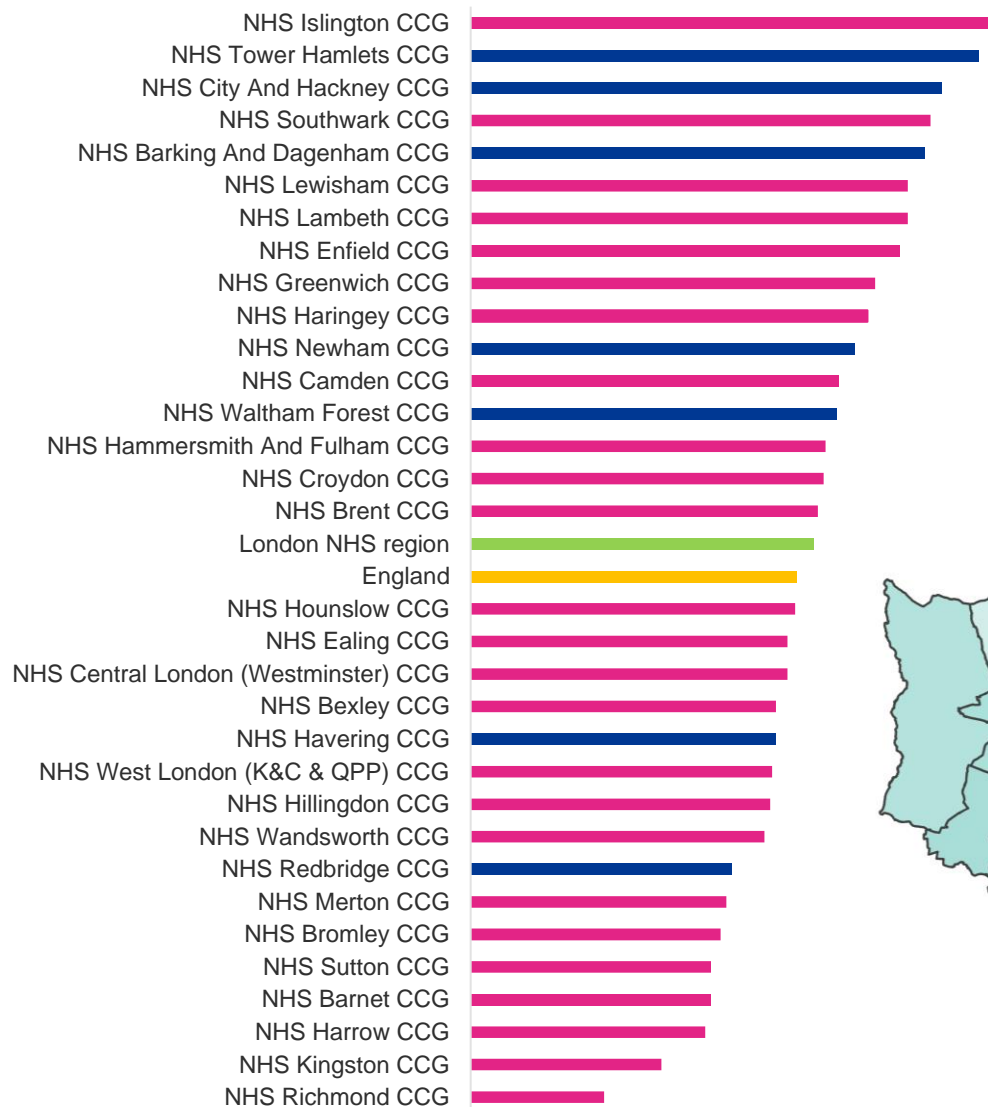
NHS Islington CCG
NHS Tower Hamlets CCG
NHS City And Hackney CCG
NHS Southwark CCG
NHS Barking And Dagenham CCG
NHS Lewisham CCG
NHS Lambeth CCG
NHS Enfield CCG
NHS Greenwich CCG
NHS Haringey CCG
NHS Newham CCG
NHS Camden CCG
NHS Waltham Forest CCG
NHS Hammersmith And Fulham CCG
NHS Croydon CCG
NHS Brent CCG
London NHS region
England
NHS Hounslow CCG
NHS Ealing CCG
NHS Central London (Westminster) CCG
NHS Bexley CCG
NHS Havering CCG
NHS West London (K&C & QPP) CCG
NHS Hillingdon CCG
NHS Wandsworth CCG
NHS Redbridge CCG
NHS Merton CCG
NHS Bromley CCG
NHS Sutton CCG
NHS Barnet CCG
NHS Harrow CCG
NHS Kingston CCG
NHS Richmond CCG